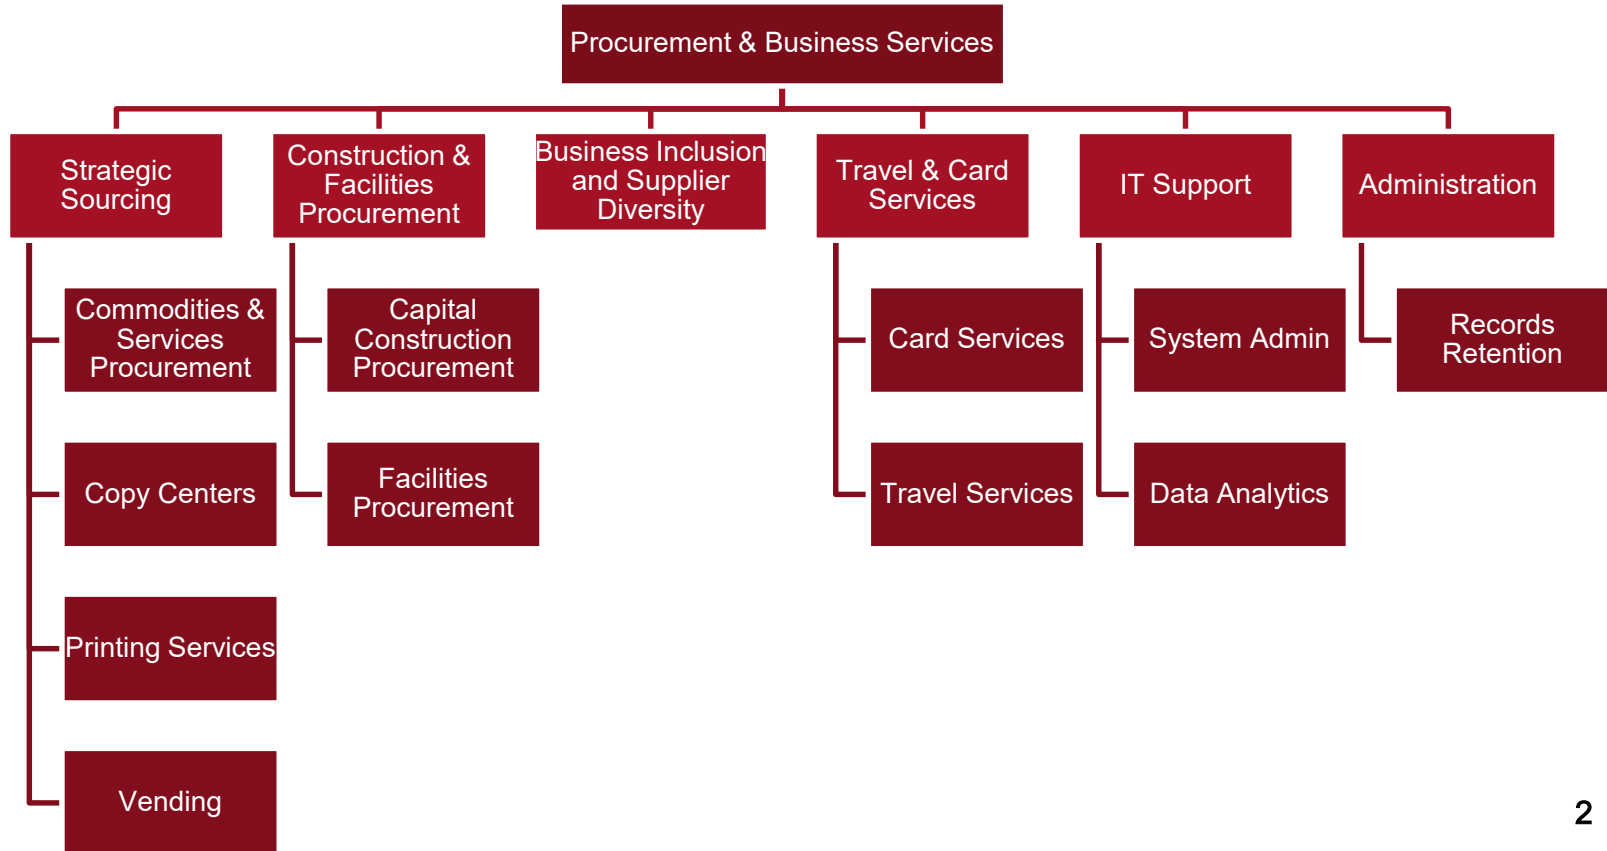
Procurement & Business Services

Strategic Sourcing

Commodities & Services Procurement

Copy Centers

Printing Services

Vending

Construction & Facilities Procurement

Capital Construction Procurement

Facilities Procurement

Business Inclusion and Supplier Diversity

Travel & Card Services

Card Services

Travel Services

IT Support

System Admin

Data Analytics

Administration

Records Retention

2